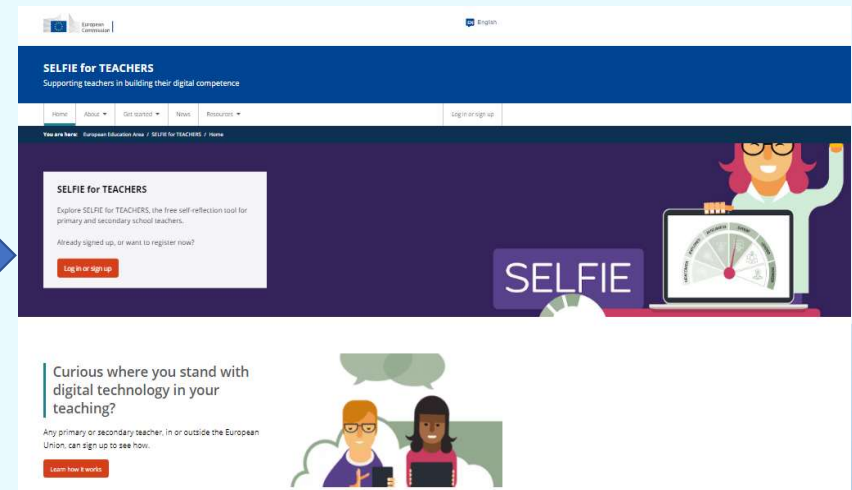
European Commission

EN English

SELFIE for TEACHERS

Supporting teachers in building their digital competence

Home | About ▾ | Get started ▾ | News | Resources ▾ | Log in or sign up

You are here: European Education Area / SELFIE for TEACHERS / Home

SELFIE for TEACHERS

Explore SELFIE for TEACHERS, the free self-reflection tool for primary and secondary school teachers.

Already signed up, or want to register now?

Log in or sign up

SELFIE

Curious where you stand with digital technology in your teaching?

Any primary or secondary teacher, in or outside the European Union, can sign up to see how.

Learn how it works